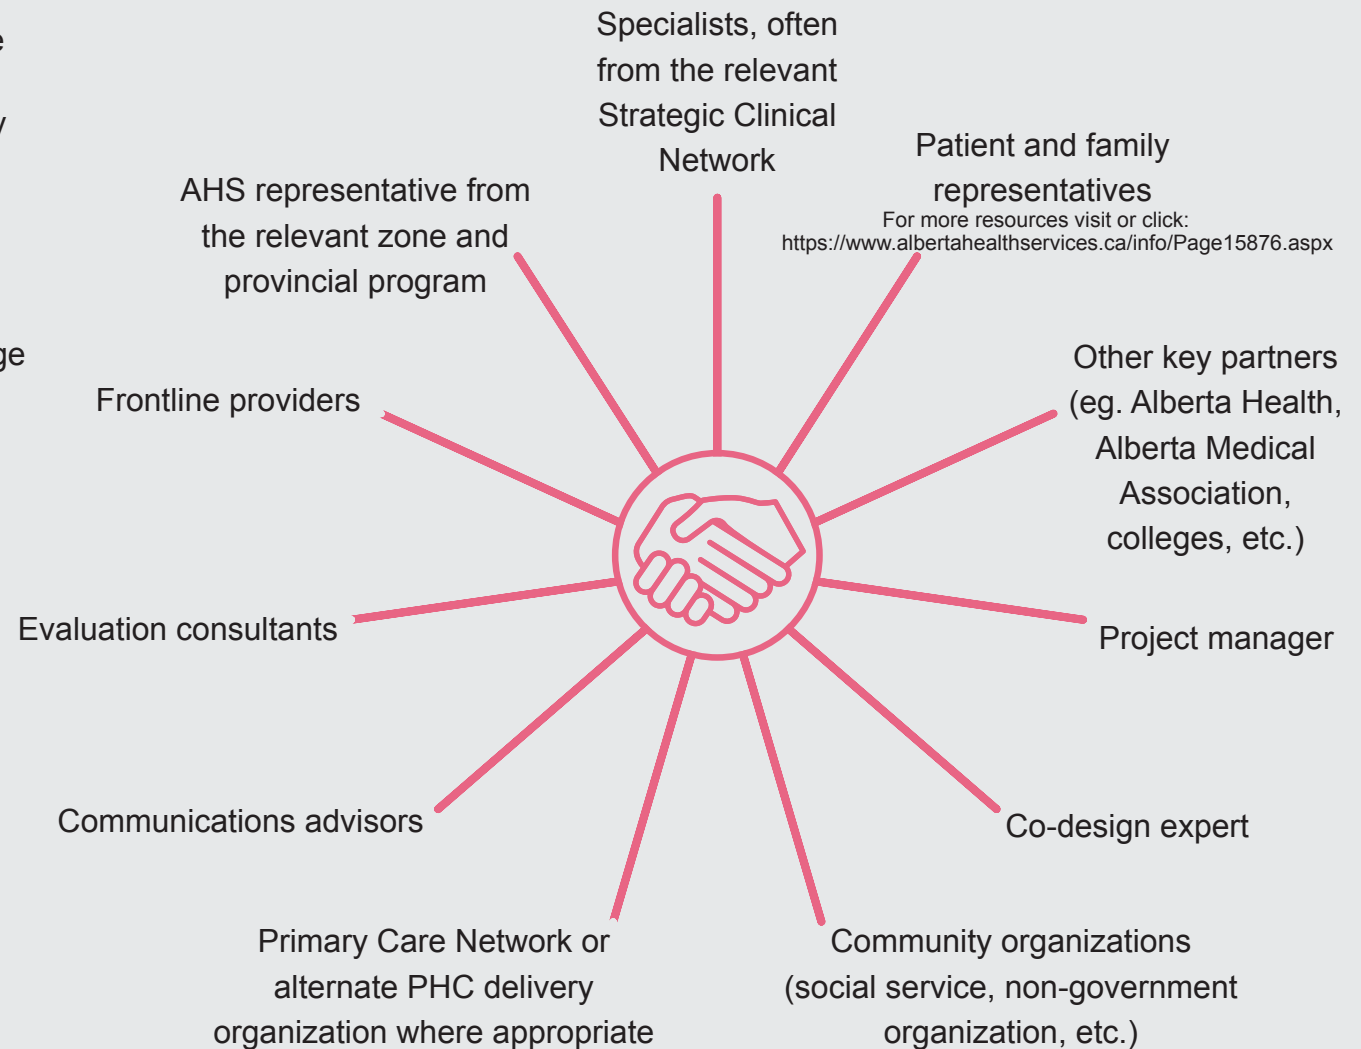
e

y

ge

Specialists, often from the relevant Strategic Clinical Network

AHS representative from the relevant zone and provincial program

Patient and family representatives

For more resources visit or click:
https://www.albertahealthservices.ca/info/Page15876.aspx

Frontline providers

Other key partners (eg. Alberta Health, Alberta Medical Association, colleges, etc.)

Evaluation consultants

Project manager

Communications advisors

Co-design expert

Primary Care Network or alternate PHC delivery organization where appropriate

Community organizations (social service, non-government organization, etc.)